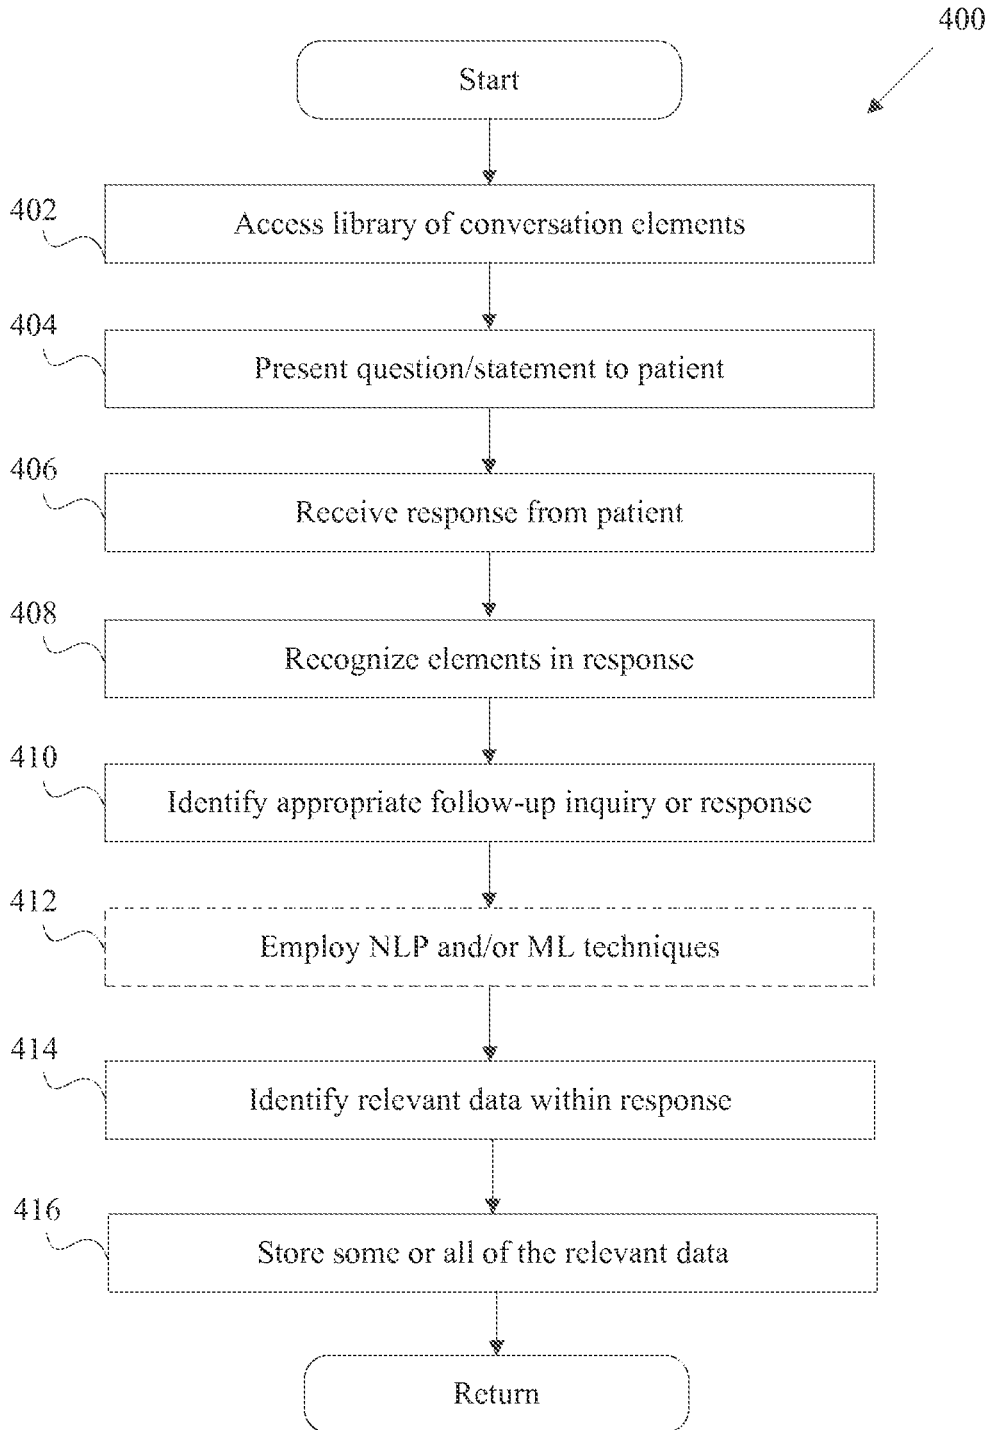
400

Start

402
Access library of conversation elements

404
Present question/statement to patient

406
Receive response from patient

408
Recognize elements in response

410
Identify appropriate follow-up inquiry or response

412
Employ NLP and/or ML techniques

414
Identify relevant data within response

416
Store some or all of the relevant data

Return